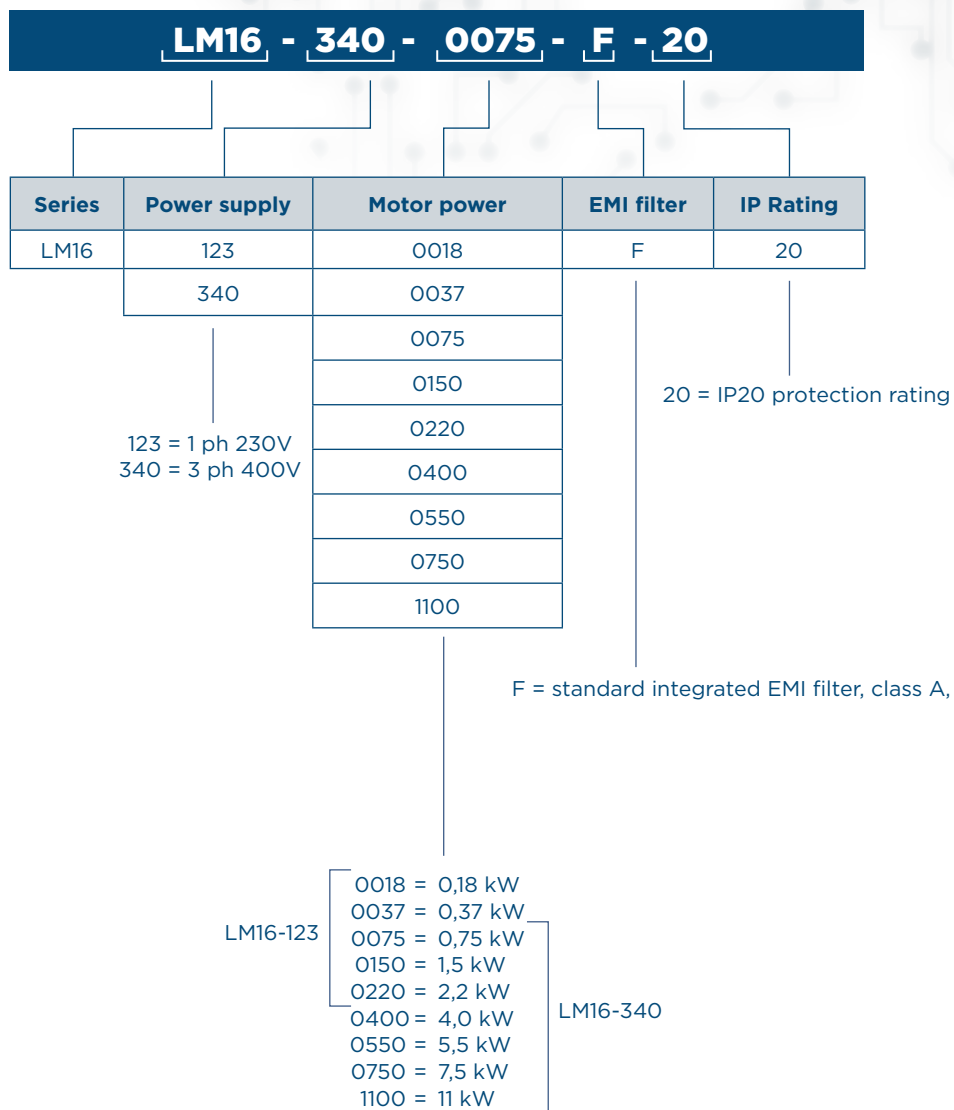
LM16 - 340 - 0075 - F - 20

| Series | Power supply | Motor power | EMI filter | IP Rating |
|---|---|---|---|---|
| LM16 | 123 | 0018 | F | 20 |
| | 340 | 0037 | | |
| | | 0075 | | |
| | | 0150 | | |
| | | 0220 | | |
| | | 0400 | | |
| | | 0550 | | |
| | | 0750 | | |
| | | 1100 | | |

20 = IP20 protection rating

123 = 1 ph 230V
340 = 3 ph 400V

F = standard integrated EMI filter, class A,

LM16-123
0018 = 0,18 kW
0037 = 0,37 kW
0075 = 0,75 kW
0150 = 1,5 kW
0220 = 2,2 kW
0400 = 4,0 kW
0550 = 5,5 kW
0750 = 7,5 kW
1100 = 11 kW
LM16-340